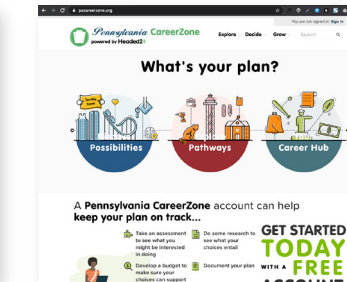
pacareerzone.org

You are not signed in. Sign in

Pennsylvania CareerZone powered by Headed2

Explore Decide Grow Search

What's your plan?

Possibilities

Pathways

Career Hub

A Pennsylvania CareerZone account can help keep your plan on track...

Take an assessment to see what you might be interested in doing

Do some research to see what your choices entail

Develop a budget to make sure your choices can support

Document your plan

GET STARTED TODAY WITH A FREE ACCOUNT